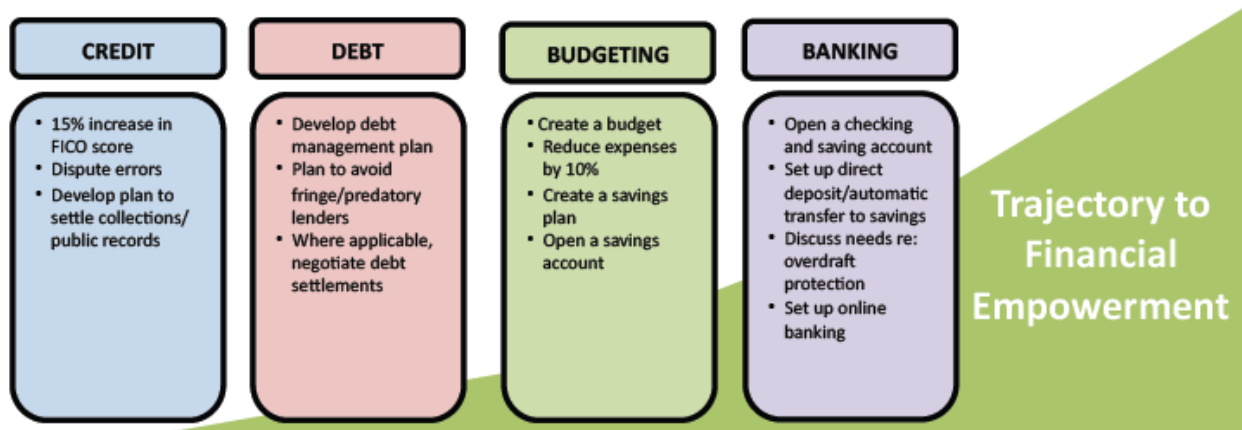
CREDIT

• 15% increase in FICO score
• Dispute errors
• Develop plan to settle collections/ public records

DEBT

• Develop debt management plan
• Plan to avoid fringe/predatory lenders
• Where applicable, negotiate debt settlements

BUDGETING

• Create a budget
• Reduce expenses by 10%
• Create a savings plan
• Open a savings account

BANKING

• Open a checking and saving account
• Set up direct deposit/automatic transfer to savings
• Discuss needs re: overdraft protection
• Set up online banking

Trajectory to Financial Empowerment